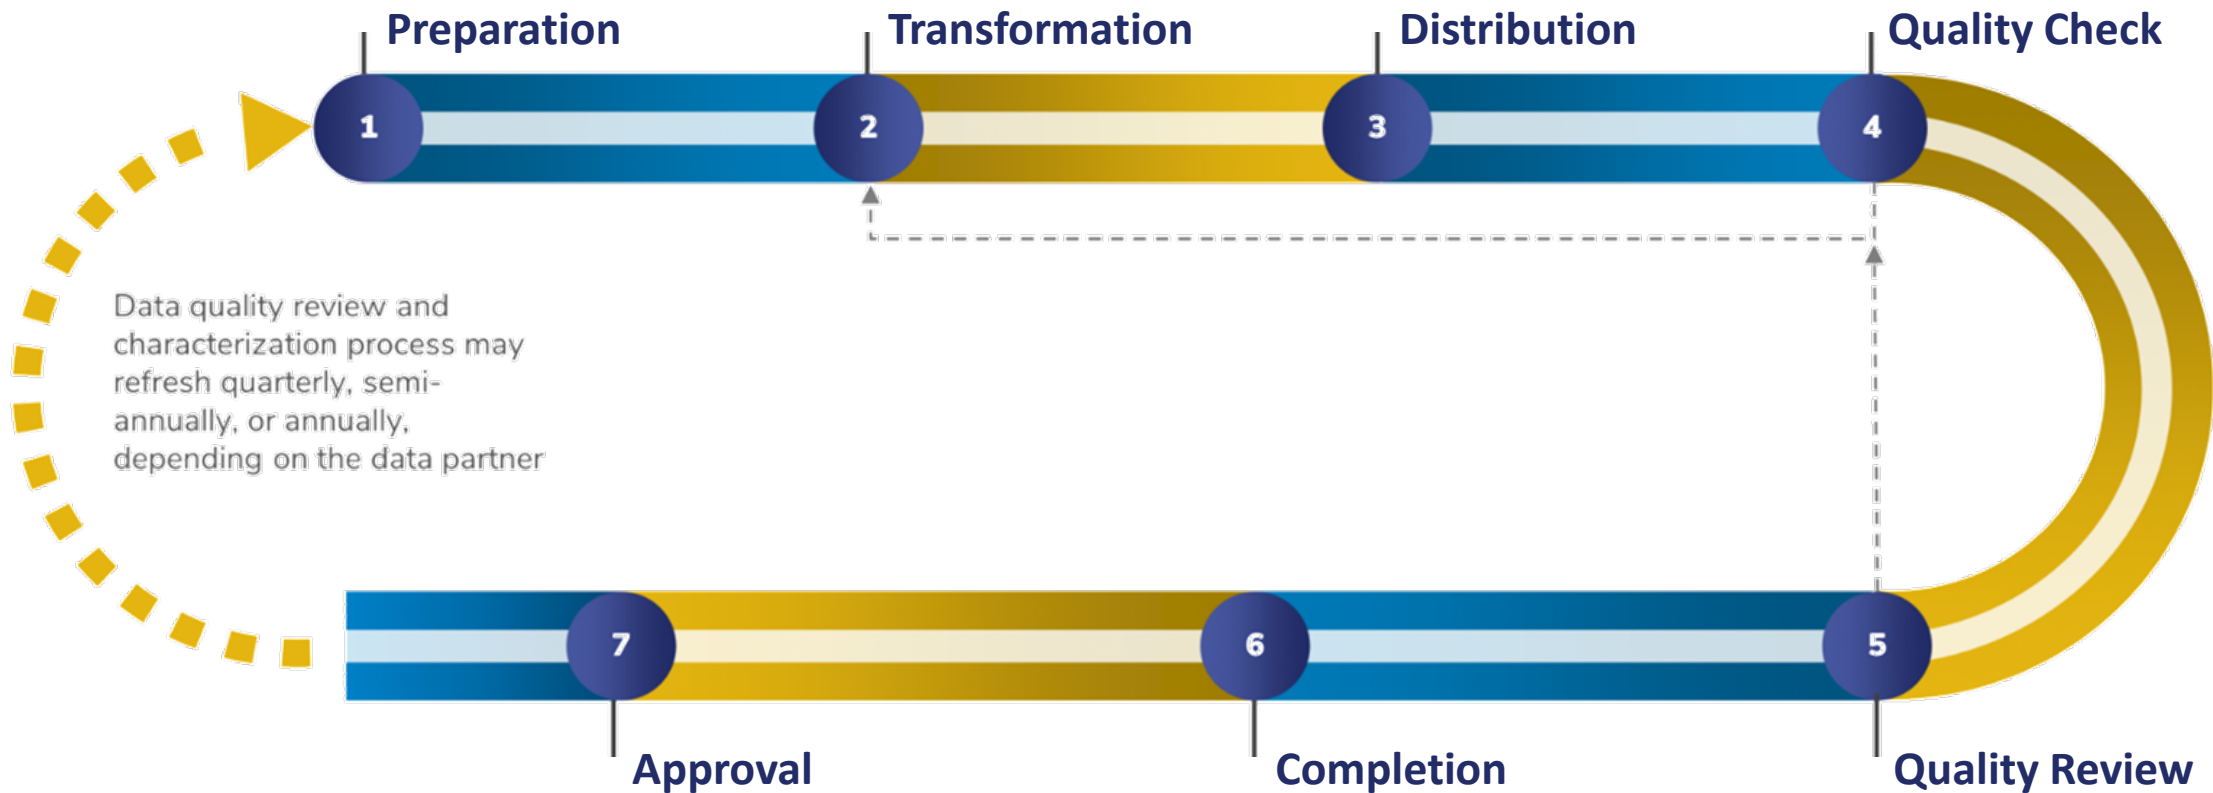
Preparation
Transformation
Distribution
Quality Check

1
2
3
4

Data quality review and characterization process may refresh quarterly, semi-annually, or annually, depending on the data partner

7
6
5

Approval
Completion
Quality Review